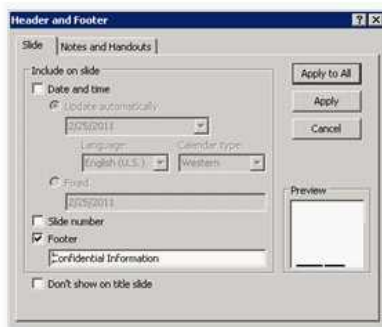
Header and Footer

?

X

Slide

Notes and Handouts

Include on slide

Date and time

Update automatically

2/25/2011

Language:

Calendar type:

English (U.S.)

Western

Fixed

2/25/2011

Slide number

Footer

Confidential Information

Don't show on title slide

Apply to All

Apply

Cancel

Preview